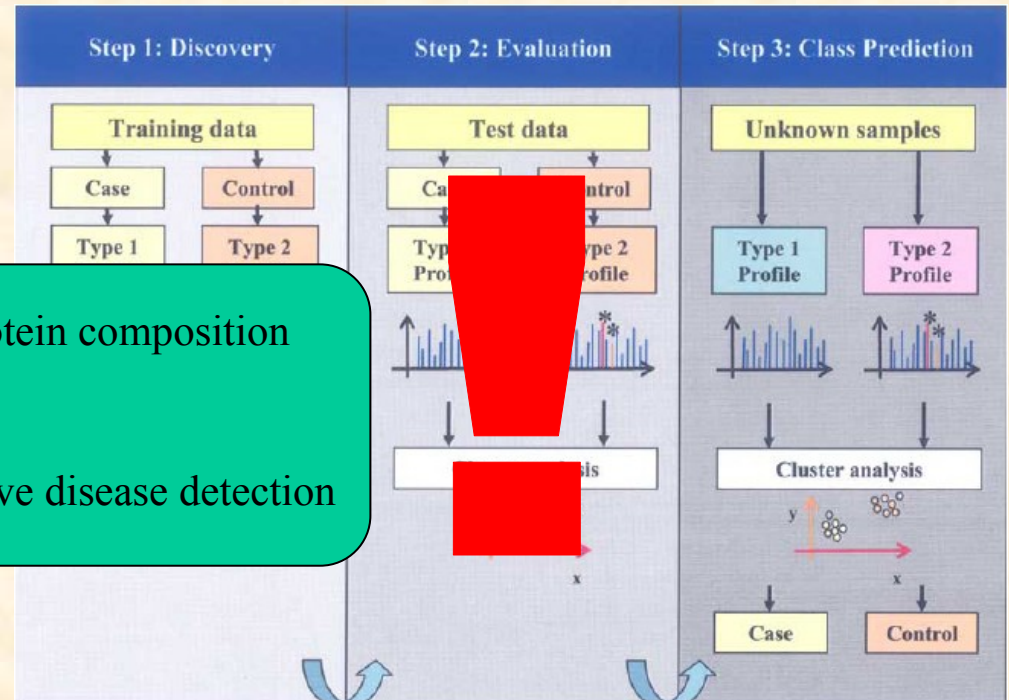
Step 1: Discovery

Training data

Case

Control

Type 1

Type 2

Step 2: Evaluation

Test data

Ca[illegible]

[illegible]ntrol

Typ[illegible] Pro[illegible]

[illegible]ype 2 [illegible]rofile

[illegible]sis

x

Step 3: Class Prediction

Unknown samples

Type 1 Profile

Type 2 Profile

Cluster analysis

y

x

Case

Control

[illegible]otein composition

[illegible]ve disease detection